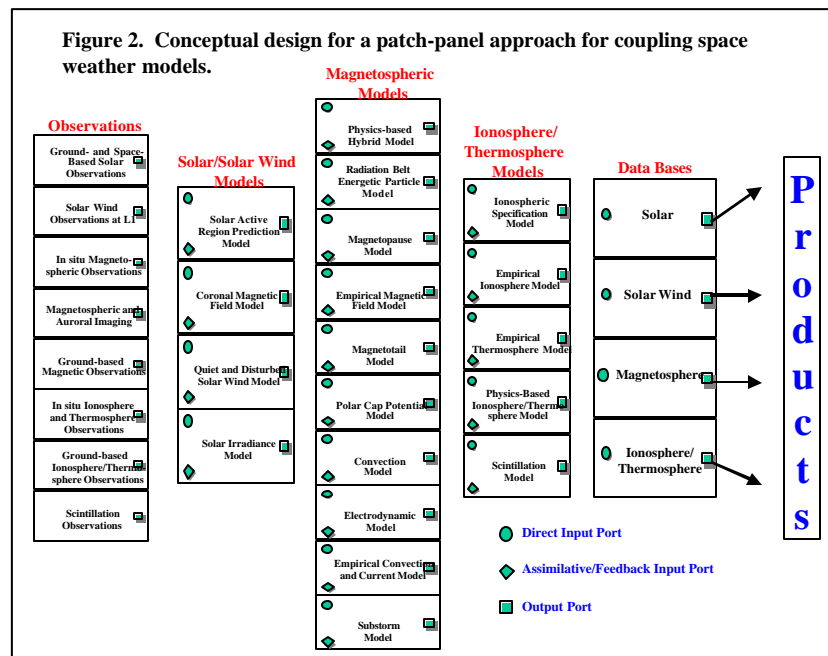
Figure 2. Conceptual design for a patch-panel approach for coupling space weather models.

Observations

Ground- and Space-Based Solar Observations

Solar Wind Observations at L1

In situ Magnetospheric Observations

Magnetospheric and Auroral Imaging

Ground-based Magnetic Observations

In situ Ionosphere and Thermosphere Observations

Ground-based Ionosphere/Thermosphere Observations

Scintillation Observations

Solar/Solar Wind Models

Solar Active Region Prediction Model

Coronal Magnetic Field Model

Quiet and Disturbed Solar Wind Model

Solar Irradiance Model

Magnetospheric Models

Physics-based Hybrid Model

Radiation Belt Energetic Particle Model

Magnetopause Model

Empirical Magnetic Field Model

Magnetotail Model

Polar Cap Potential Model

Convection Model

Electrodynamic Model

Empirical Convection and Current Model

Substorm Model

Ionosphere/ Thermosphere Models

Ionospheric Specification Model

Empirical Ionosphere Model

Empirical Thermosphere Model

Physics-Based Ionosphere/Thermosphere Model

Scintillation Model

Data Bases

Solar

Solar Wind

Magnetosphere

Ionosphere/ Thermosphere

Products

Direct Input Port

Assimilative/Feedback Input Port

Output Port